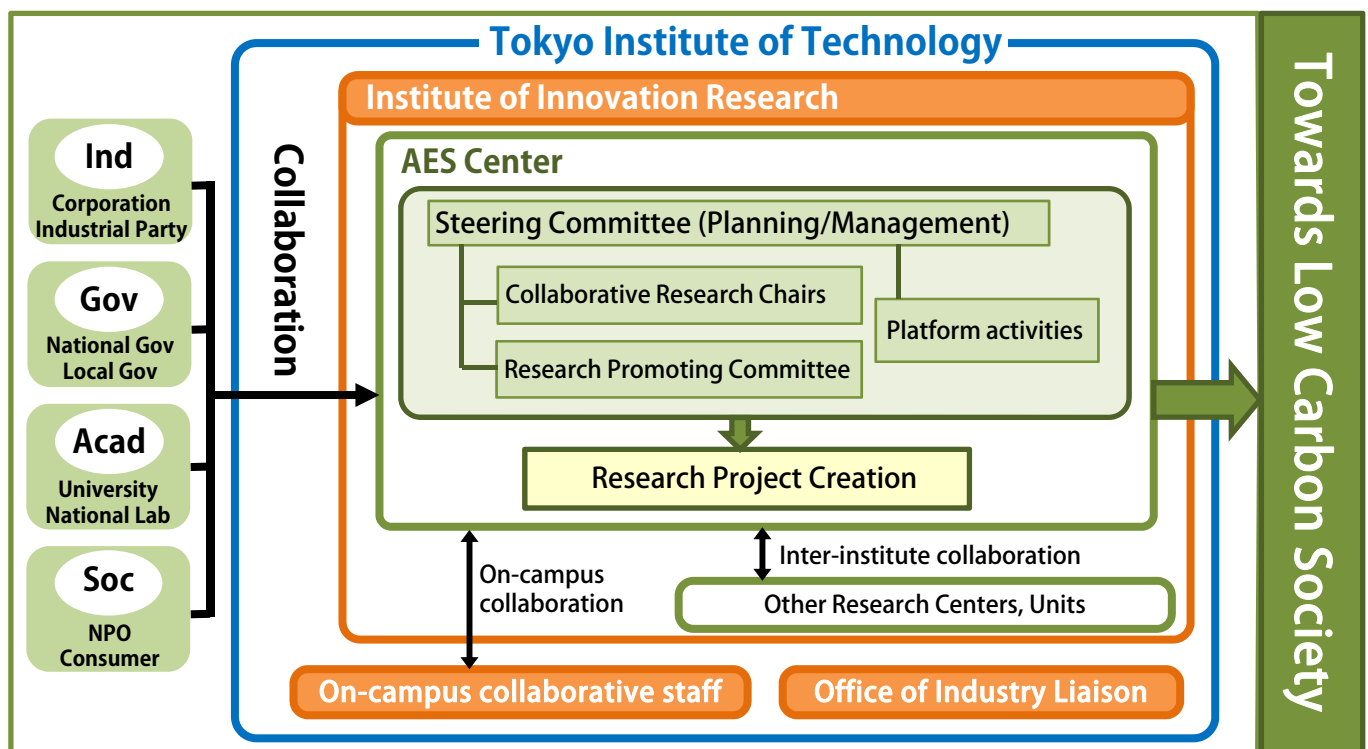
Tokyo Institute of Technology

Institute of Innovation Research

AES Center

Steering Committee (Planning/Management)

Collaborative Research Chairs

Research Promoting Committee

Platform activities

Research Project Creation

Ind
Corporation
Industrial Party

Gov
National Gov
Local Gov

Acad
University
National Lab

Soc
NPO
Consumer

Collaboration

On-campus collaboration

Inter-institute collaboration

Other Research Centers, Units

On-campus collaborative staff

Office of Industry Liaison

Towards Low Carbon Society